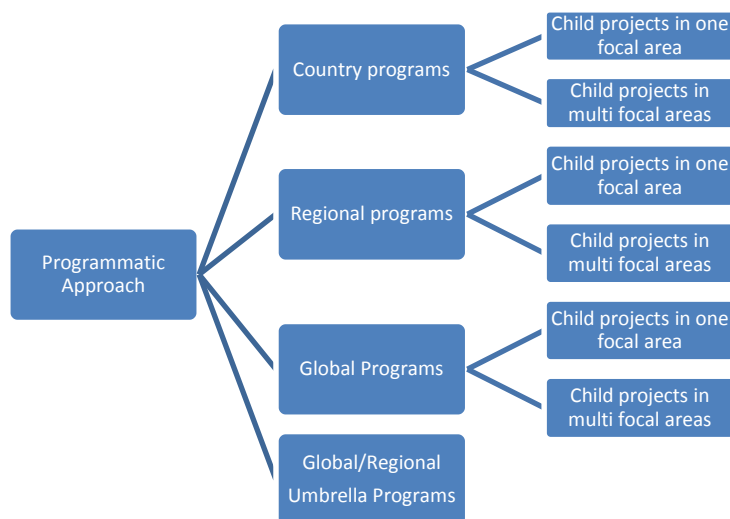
Programmatic Approach

Country programs

Child projects in one focal area

Child projects in multi focal areas

Regional programs

Child projects in one focal area

Child projects in multi focal areas

Global Programs

Child projects in one focal area

Child projects in multi focal areas

Global/Regional Umbrella Programs